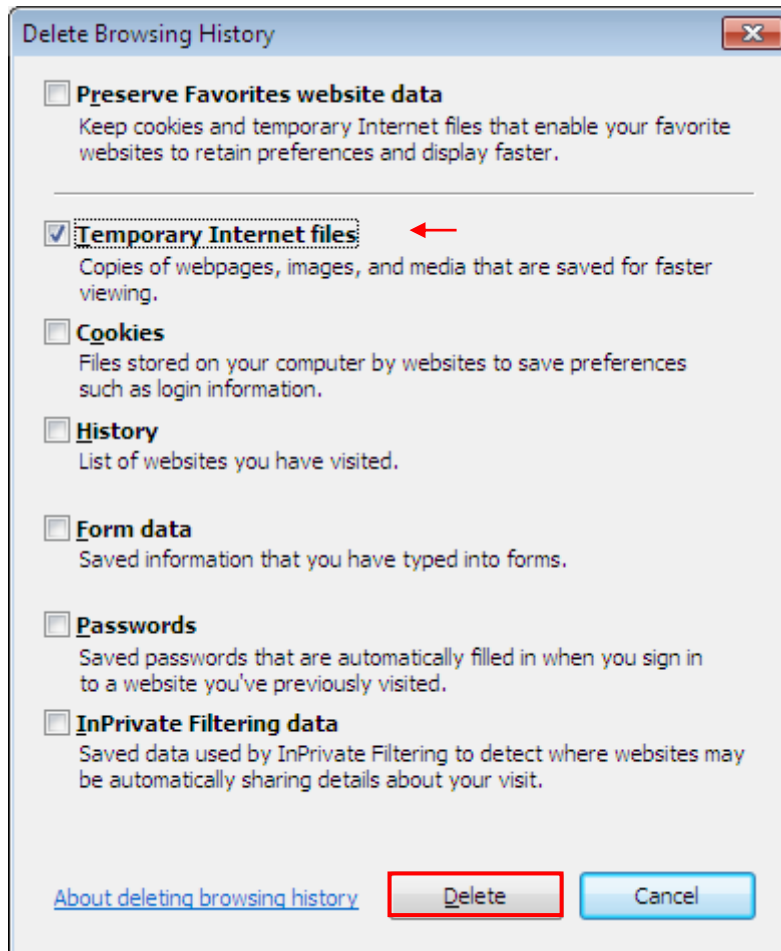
Delete Browsing History

Preserve Favorites website data
Keep cookies and temporary Internet files that enable your favorite websites to retain preferences and display faster.

Temporary Internet files
Copies of webpages, images, and media that are saved for faster viewing.

Cookies
Files stored on your computer by websites to save preferences such as login information.

History
List of websites you have visited.

Form data
Saved information that you have typed into forms.

Passwords
Saved passwords that are automatically filled in when you sign in to a website you've previously visited.

InPrivate Filtering data
Saved data used by InPrivate Filtering to detect where websites may be automatically sharing details about your visit.

About deleting browsing history
Delete
Cancel